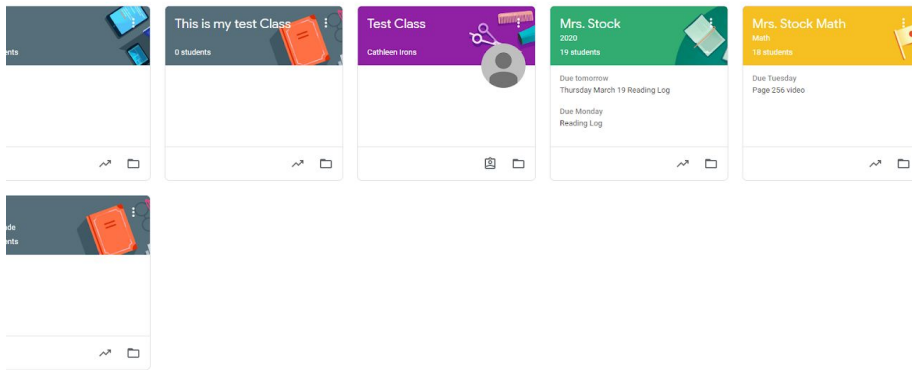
ents

This is my test Class
0 students

Test Class
Cathleen Irons

Mrs. Stock
2020
19 students

Due tomorrow
Thursday March 19 Reading Log

Due Monday
Reading Log

Mrs. Stock Math
Math
18 students

Due Tuesday
Page 256 video

ade
ents